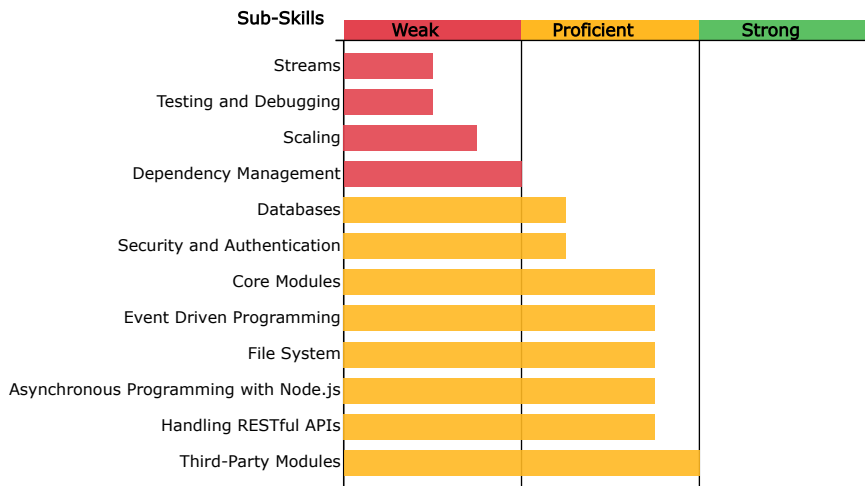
Sub-Skills

Weak Proficient Strong

Streams
Testing and Debugging
Scaling
Dependency Management
Databases
Security and Authentication
Core Modules
Event Driven Programming
File System
Asynchronous Programming with Node.js
Handling RESTful APIs
Third-Party Modules